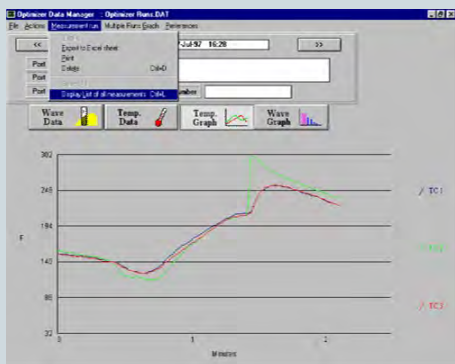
Optimizer Data Manager :: Optimizer Runs.DAT

File Actions Measurement runs Multiple Runs Graph Preferences

<<

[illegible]

Export to Excel sheet

Print

Delete Ctrl+D

Display List of all measurements Ctrl+L

-Jul-97 16:28

>>

Port

Port

Port

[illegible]mber

Wave Data

Temp. Data

Temp. Graph

Wave Graph

302

245

194

140

86

32

F

0

1

2

Minutes

TC 1

TC 2

TC 3